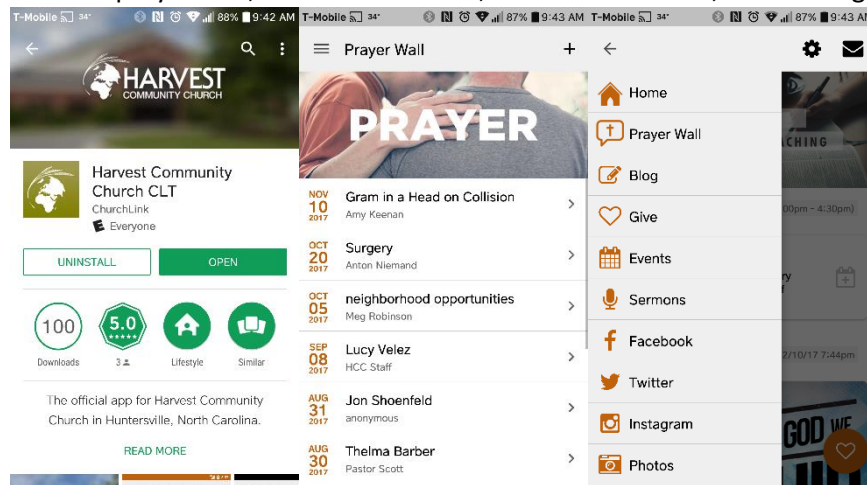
T-Mobile 34° 88% 9:42 AM

HARVEST
COMMUNITY CHURCH

Harvest Community Church CLT
ChurchLink
Everyone

UNINSTALL
OPEN

100
Downloads

5.0
★★★★★
3

Lifestyle

Similar

The official app for Harvest Community Church in Huntersville, North Carolina.

READ MORE

T-Mobile 34° 87% 9:43 AM

Prayer Wall +

PRAYER

NOV 10 2017
Gram in a Head on Collision
Amy Keenan

OCT 20 2017
Surgery
Anton Niemand

OCT 05 2017
neighborhood opportunities
Meg Robinson

SEP 08 2017
Lucy Velez
HCC Staff

AUG 31 2017
Jon Shoenfeld
anonymous

AUG 30 2017
Thelma Barber
Pastor Scott

T-Mobile 34° 87% 9:43 AM

Home
Prayer Wall
Blog
Give
Events
Sermons
Facebook
Twitter
Instagram
Photos

CHING
00pm – 4:30pm)
ry
2/10/17 7:44pm
GOD WE